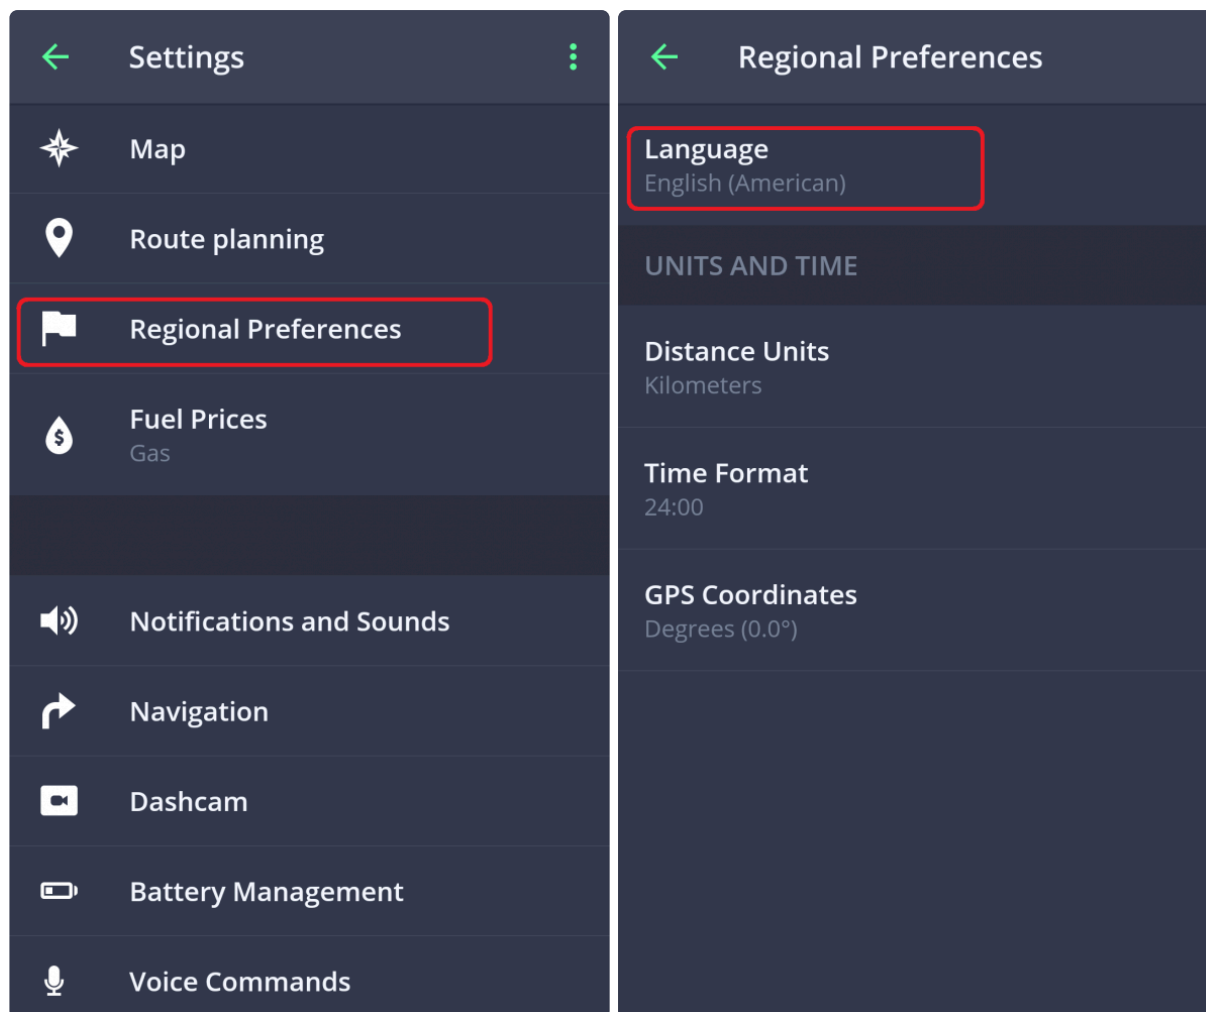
Settings

Map

Route planning

Regional Preferences

Fuel Prices
Gas

Notifications and Sounds

Navigation

Dashcam

Battery Management

Voice Commands

Regional Preferences

Language
English (American)

UNITS AND TIME

Distance Units
Kilometers

Time Format
24:00

GPS Coordinates
Degrees (0.0°)